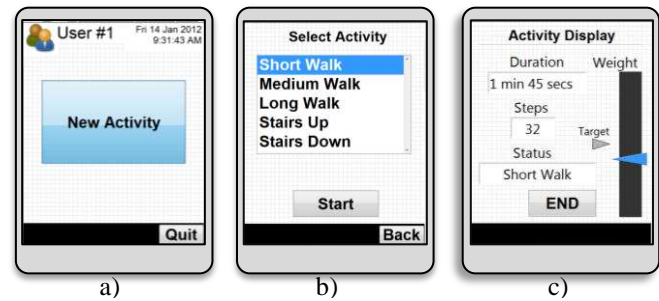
User #1 Fri 14 Jan 2012 9:31:43 AM

New Activity

Quit

a)

Select Activity

Short Walk
Medium Walk
Long Walk
Stairs Up
Stairs Down

Start

Back

b)

Activity Display

Duration
1 min 45 secs
Weight

Steps
32
Target

Status
Short Walk

END

c)